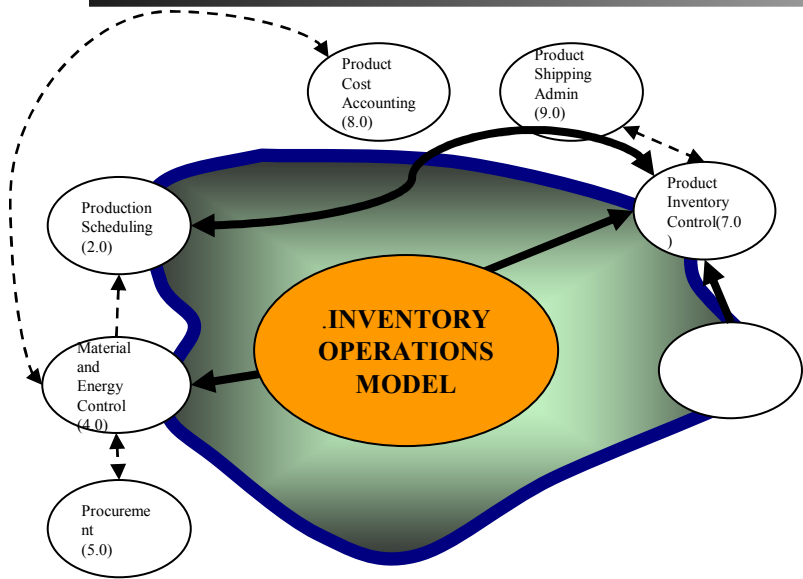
Product Cost Accounting (8.0)

Product Shipping Admin (9.0)

Production Scheduling (2.0)

Product Inventory Control(7.0 )

.INVENTORY OPERATIONS MODEL

Material and Energy Control (4.0)

Procureme nt (5.0)